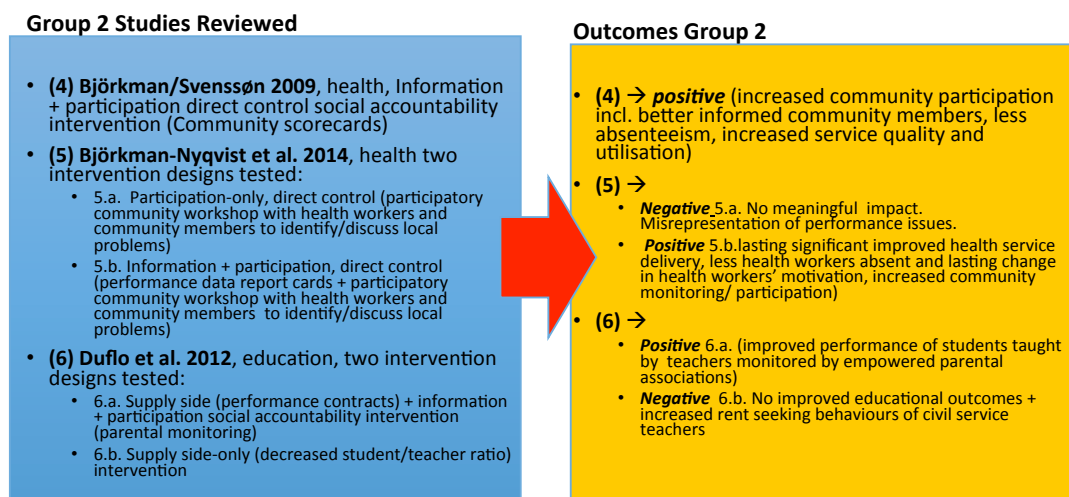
**Group 2 Studies Reviewed**

- **(4) Björkman/Svenssøn 2009**, health, Information + participation direct control social accountability intervention (Community scorecards)
- **(5) Björkman-Nyqvist et al. 2014**, health two intervention designs tested:
  - 5.a. Participation-only, direct control (participatory community workshop with health workers and community members to identify/discuss local problems)
  - 5.b. Information + participation, direct control (performance data report cards + participatory community workshop with health workers and community members to identify/discuss local problems)
- **(6) Duflo et al. 2012**, education, two intervention designs tested:
  - 6.a. Supply side (performance contracts) + information + participation social accountability intervention (parental monitoring)
  - 6.b. Supply side-only (decreased student/teacher ratio) intervention

**Outcomes Group 2**

- **(4) → *positive*** (increased community participation incl. better informed community members, less absenteeism, increased service quality and utilisation)
- **(5) →**
  - ***Negative*** 5.a. No meaningful impact. Misrepresentation of performance issues.
  - ***Positive*** 5.b.lasting significant improved health service delivery, less health workers absent and lasting change in health workers' motivation, increased community monitoring/ participation)
- **(6) →**
  - ***Positive*** 6.a. (improved performance of students taught by teachers monitored by empowered parental associations)
  - ***Negative*** 6.b. No improved educational outcomes + increased rent seeking behaviours of civil service teachers